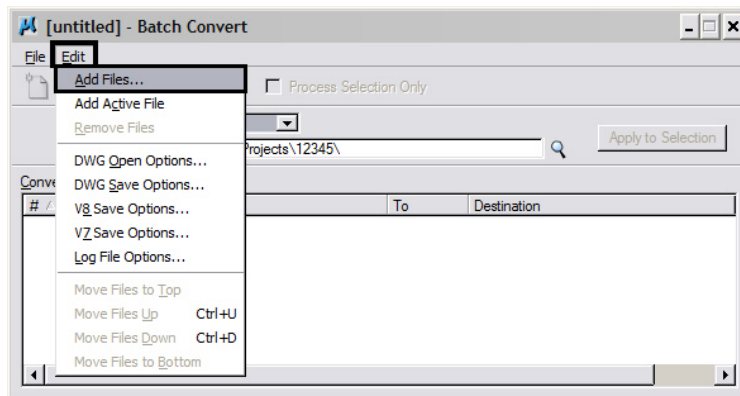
[untitled] - Batch Convert

File Edit

Add Files...
Add Active File
Remove Files
DWG Open Options...
DWG Save Options...
V8 Save Options...
V7 Save Options...
Log File Options...
Move Files to Top
Move Files Up Ctrl+U
Move Files Down Ctrl+D
Move Files to Bottom

Process Selection Only

Projects\12345\

Apply to Selection

Conve

# 

To

Destination